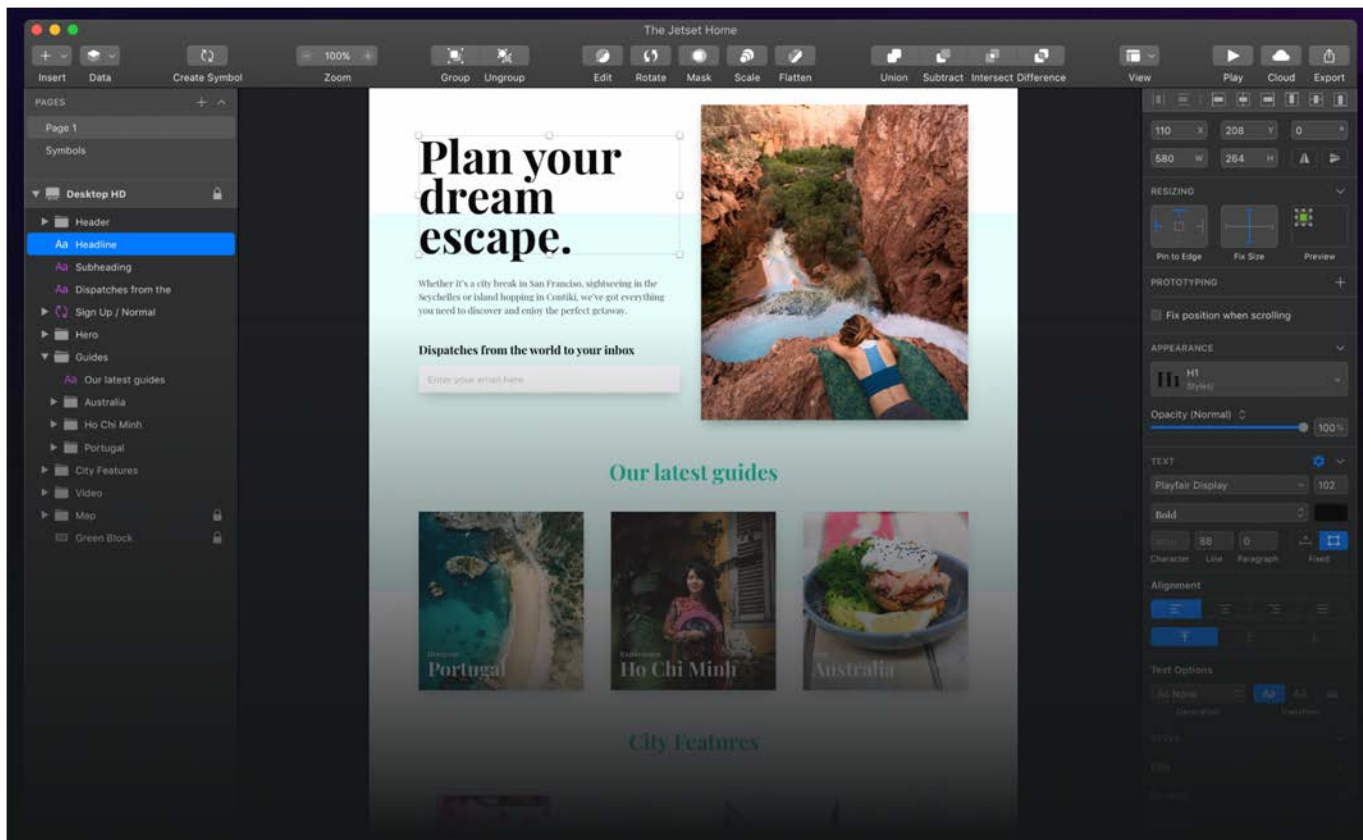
The Jetset Home

Insert Data Create Symbol 100% Zoom Group Ungroup Edit Rotate Mask Scale Flatten Union Subtract Intersect Difference View Play Cloud Export

PAGES

Page 1
Symbols

Desktop HD
Header
Aa Headline
Aa Subheading
Aa Dispatches from the
Sign Up / Normal
Hero
Guides
Aa Our latest guides
Australia
Ho Chi Minh
Portugal
City Features
Video
Map
Green Block

Plan your dream escape.

Whether it's a city break in San Francisco, sightseeing in the Seychelles or island hopping in Contiki, we've got everything you need to discover and enjoy the perfect getaway.

Dispatches from the world to your inbox

Enter your email here

Our latest guides

Discover
Portugal

Experience
Ho Chi Minh

Australia

City Features

110 X 208 Y 0
580 W 264 H

RESIZING

Pin to Edge Fix Size Preview

PROTOTYPING

Fix position when scrolling

APPEARANCE

H1
Styles/

Opacity (Normal)
100%

TEXT

Playfair Display 102
Bold

88 0
Character Line Paragraph Fixed

Alignment

Text Options

As None
Decoration Transform

STYLE
Fills
Borders